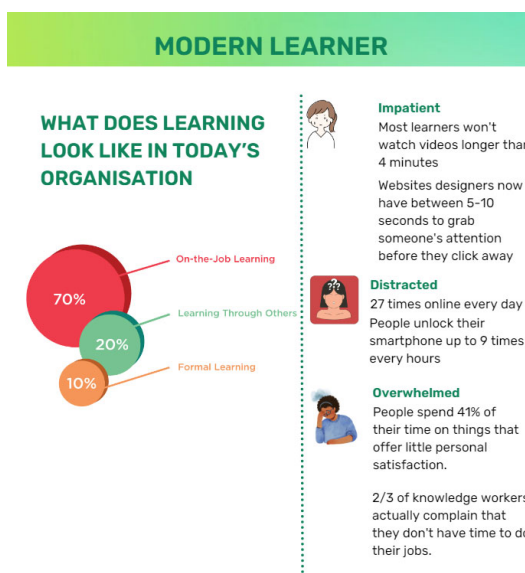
MODERN LEARNER

WHAT DOES LEARNING LOOK LIKE IN TODAY'S ORGANISATION

70%
On-the-Job Learning

20%
Learning Through Others

10%
Formal Learning

Impatient
Most learners won't watch videos longer than 4 minutes

Websites designers now have between 5-10 seconds to grab someone's attention before they click away

??

Distracted
27 times online every day
People unlock their smartphone up to 9 times every hours

Overwhelmed
People spend 41% of their time on things that offer little personal satisfaction.

2/3 of knowledge workers actually complain that they don't have time to do their jobs.